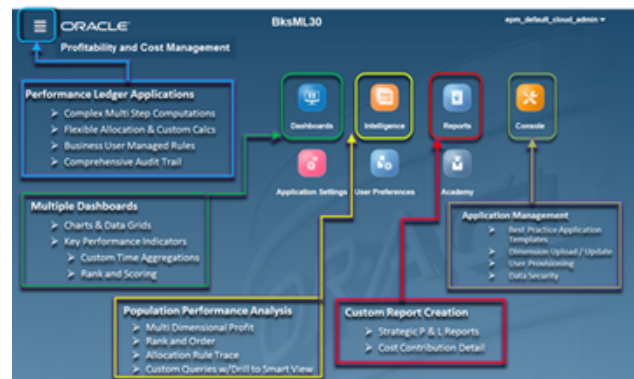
ORACLE
Profitability and Cost Management
BksML30
epm_default_cloud_admin ▾

Performance Ledger Applications
➢ Complex Multi Step Computations
➢ Flexible Allocation & Custom Calcs
➢ Business User Managed Rules
➢ Comprehensive Audit Trail

Dashboards
Intelligence
Reports
Console
Application Settings
User Preferences
Academy

Multiple Dashboards
➢ Charts & Data Grids
➢ Key Performance Indicators
➢ Custom Time Aggregations
➢ Rank and Scoring

Application Management
➢ Best Practice Application Templates
➢ Dimension Upload / Update
➢ User Provisioning
➢ Data Security

Population Performance Analysis
➢ Multi Dimensional Profit
➢ Rank and Order
➢ Allocation Rule Trace
➢ Custom Queries w/Drill to Smart View

Custom Report Creation
➢ Strategic P & L Reports
➢ Cost Contribution Detail